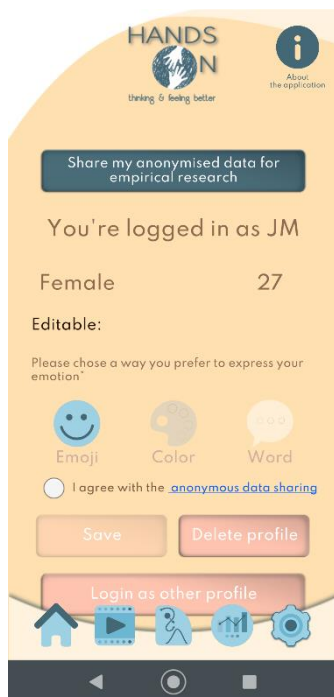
HANDS ON
thinking & feeling better

About the application

Share my anonymised data for empirical research

You're logged in as JM

Female 27

Editable:

Please chose a way you prefer to express your emotion*

Emoji Color Word

I agree with the anonymous data sharing

Save

Delete profile

Login as other profile